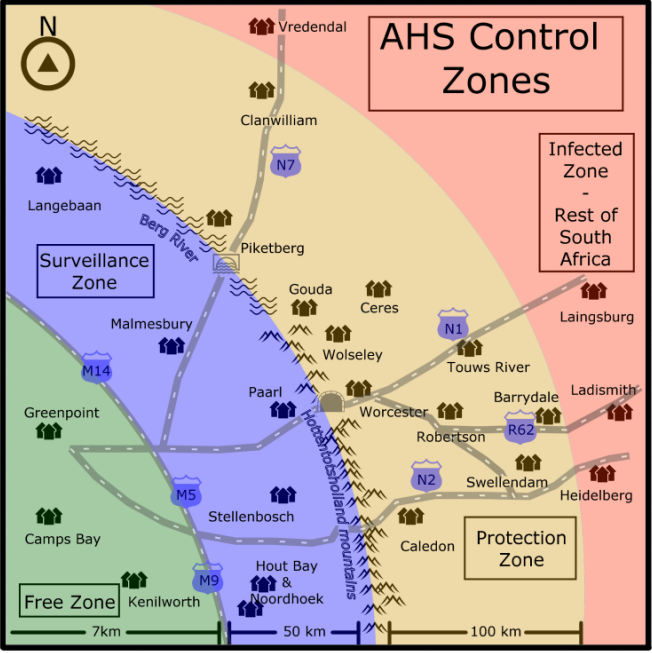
N

AHS Control Zones

Vredendal

Clanwilliam

N7

Infected Zone - Rest of South Africa

Langebaan

Berg River

Piketberg

Surveillance Zone

Gouda

Ceres

Laingsburg

Malmesbury

N1

Wolseley

Touws River

M14

Paarl

Ladismith

Barrydale

Greenpoint

Worcester

Hottentotsholland mountains

Robertson

R62

N2

Swellendam

M5

Heidelberg

Stellenbosch

Camps Bay

Protection Zone

Caledon

Hout Bay & Noordhoek

M9

Free Zone

Kenilworth

7km

50 km

100 km